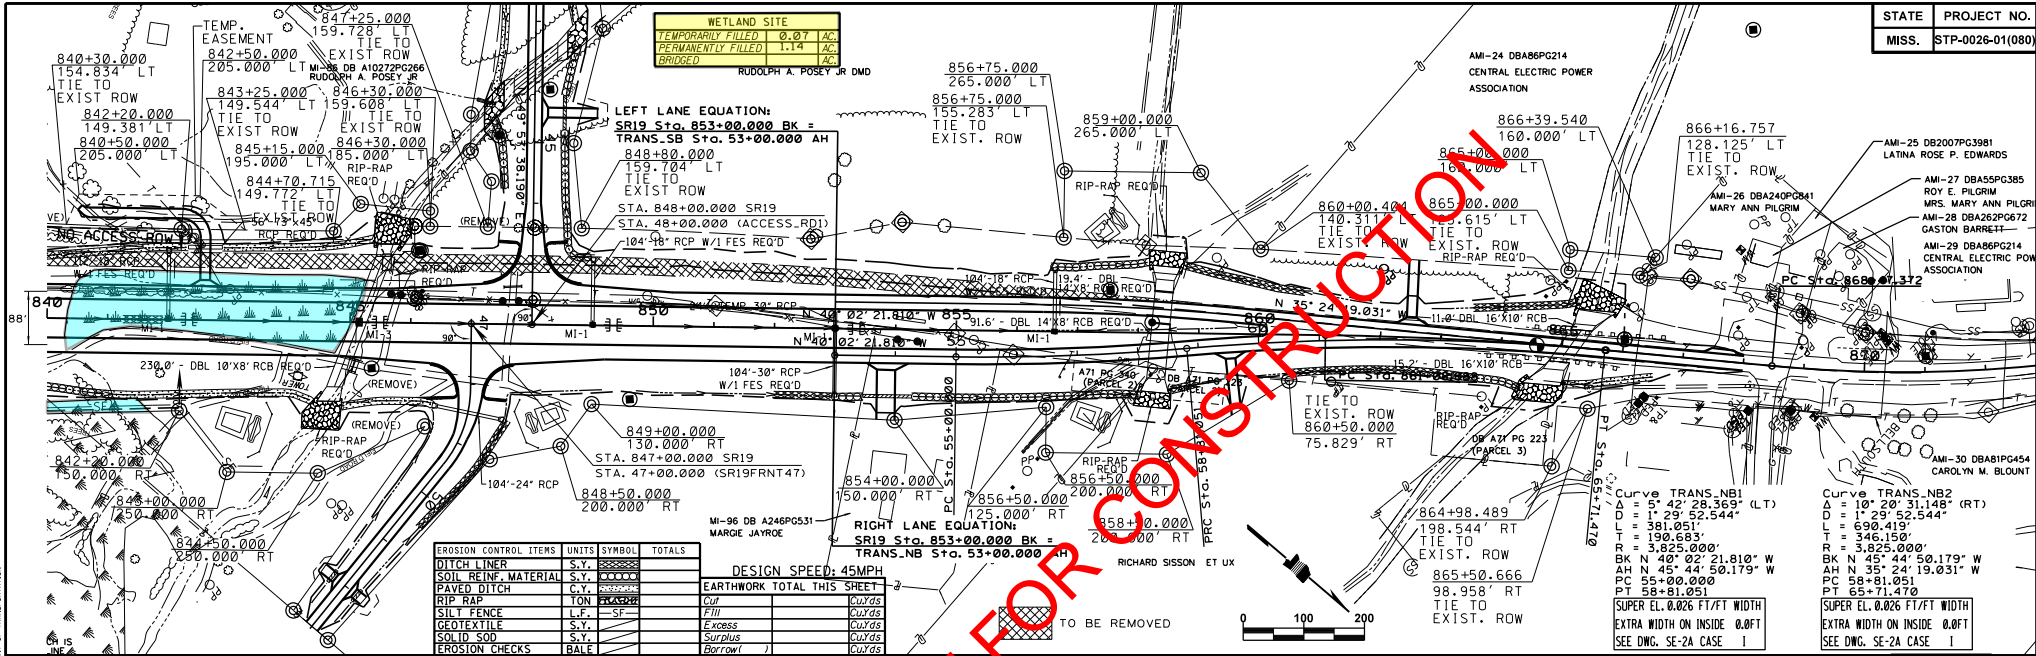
| STATE | PROJECT NO. |
|---|---|
| MISS. | STP-0026-01(080) |

| WETLAND SITE | | |
|---|---|---|
| TEMPORARILY FILLED | 0.07 | AC. |
| PERMANENTLY FILLED | 1.14 | AC. |
| BRIDGED | | AC. |

TEMP. EASEMENT
842+50.000 205.000' LT
MI-96 DB A10272PG266 RUDOLPH A. POSEY JR
847+25.000 159.728' LT TIE TO EXIST ROW
840+30.000 154.834' LT TIE TO EXIST ROW
842+20.000 149.381' LT
840+50.000 205.000' LT
843+25.000 149.544' LT TIE TO EXIST ROW
846+30.000 159.608' LT TIE TO EXIST ROW
845+15.000 195.000' LT
846+30.000 185.000' LT
RIP-RAP REQ'D
844+70.715 149.772' LT TIE TO EXIST ROW
RCP REQ'D
NO ACCESS ROW
W/1 FES REQ'D
(REMOVE)
RUDOLPH A. POSEY JR DMD
LEFT LANE EQUATION:
SR19 Sta. 853+00.000 BK =
TRANS_SB Sta. 53+00.000 AH
848+80.000 159.704' LT TIE TO EXIST ROW
STA. 848+00.000 SR19
STA. 48+00.000 (ACCESS_RD1)
104'-18" RCP W/1 FES REQ'D
RIP-RAP REQ'D
840
88'
MI-1
TEMP. 30' RCP
850
N 40° 02' 21.810" W 855
91.6' - DBL 14'X8' RCB REQ'D
N 40° 02' 21.810" W
230.0' - DBL 10'X8' RCB REQ'D
(REMOVE)
(REMOVE)
RIP-RAP REQ'D
104'-30" RCP W/1 FES REQ'D
849+00.000 130.000' RT
STA. 847+00.000 SR19
STA. 47+00.000 (SR19FRNT47)
842+20.000 150.000' RT
104'-24" RCP
848+50.000 200.000' RT
848+00.000 250.000' RT
844+50.000 250.000' RT
MI-96 DB A246PG531 MARGIE JAYROE
854+00.000 150.000' RT
856+50.000 125.000' RT
RIGHT LANE EQUATION:
SR19 Sta. 853+00.000 BK =
TRANS_NB Sta. 53+00.000 AH
DESIGN SPEED: 45MPH

| EROSION CONTROL ITEMS | UNITS | SYMBOL | TOTALS |
|---|---|---|---|
| DITCH LINER | S.Y. | | |
| SOIL REINF. MATERIAL | S.Y. | | |
| PAVED DITCH | C.Y. | | |
| RIP RAP | TON | | |
| SILT FENCE | L.F. | SF | |
| GEOTEXTILE | S.Y. | | |
| SOLID SOD | S.Y. | | |
| EROSION CHECKS | BALE | | |

| EARTHWORK TOTAL THIS SHEET | | |
|---|---|---|
| Cut | | Cu.Yds |
| Fill | | Cu.Yds |
| Excess | | Cu.Yds |
| Surplus | | Cu.Yds |
| Borrow( ) | | Cu.Yds |

856+75.000 265.000' LT
856+75.000 155.283' LT TIE TO EXIST. ROW
859+00.000 265.000' LT
RIP-RAP REQ'D
104'-18" RCP
19.4' - DBL 14'X8' RCB REQ'D
860+00.404 140.311' LT TIE TO EXIST. ROW
865+00.000 165.615' LT TIE TO EXIST. ROW
RIP-RAP REQ'D
865+00.000 160.000' LT
866+39.540 160.000' LT
866+16.757 128.125' LT TIE TO EXIST. ROW
N 35° 24' 19.031" W
11.0' DBL 16'X10' RCB
15.2' - DBL 16'X10' RCB
860
AMI-24 DBA86PG214 CENTRAL ELECTRIC POWER ASSOCIATION
AMI-26 DBA240PG841 MARY ANN PILGRIM
AMI-25 DB2007PG3981 LATINA ROSE P. EDWARDS
AMI-27 DBA55PG385 ROY E. PILGRIM MRS. MARY ANN PILGRI
AMI-28 DBA262PG672 GASTON BARRETT
AMI-29 DBA86PG214 CENTRAL ELECTRIC POW ASSOCIATION
PC Sta. 868+07.372
870
A71 PG 340 (PARCEL 2)
DB A71 PG 223 (PARCEL 3)
TIE TO EXIST. ROW 860+50.000 75.829' RT
RIP-RAP REQ'D
856+50.000 200.000' RT
RIP-RAP REQ'D
858+00.000 200.000' RT
RICHARD SISSON ET UX
PC Sta. 55+00.000
PRC Sta. 58+81.051
PT Sta. 65+71.470
864+98.489 198.544' RT TIE TO EXIST. ROW
865+50.666 98.958' RT TIE TO EXIST. ROW
TO BE REMOVED
0 100 200
FOR CONSTRUCTION
AMI-30 DBA81PG454 CAROLYN M. BLOUNT
Curve TRANS_NB1
Δ = 5° 42' 28.369" (LT)
D = 1° 29' 52.544"
L = 381.051'
T = 190.683'
R = 3,825.000'
BK N 40° 02' 21.810" W
AH N 45° 44' 50.179" W
PC 55+00.000
PT 58+81.051
SUPER EL. 0.026 FT/FT WIDTH
EXTRA WIDTH ON INSIDE 0.0FT
SEE DWG. SE-2A CASE I
Curve TRANS_NB2
Δ = 10° 20' 31.148" (RT)
D = 1° 29' 52.544"
L = 690.419'
T = 346.150'
R = 3,825.000'
BK N 45° 44' 50.179" W
AH N 35° 24' 19.031" W
PC 58+81.051
PT 65+71.470
SUPER EL. 0.026 FT/FT WIDTH
EXTRA WIDTH ON INSIDE 0.0FT
SEE DWG. SE-2A CASE I